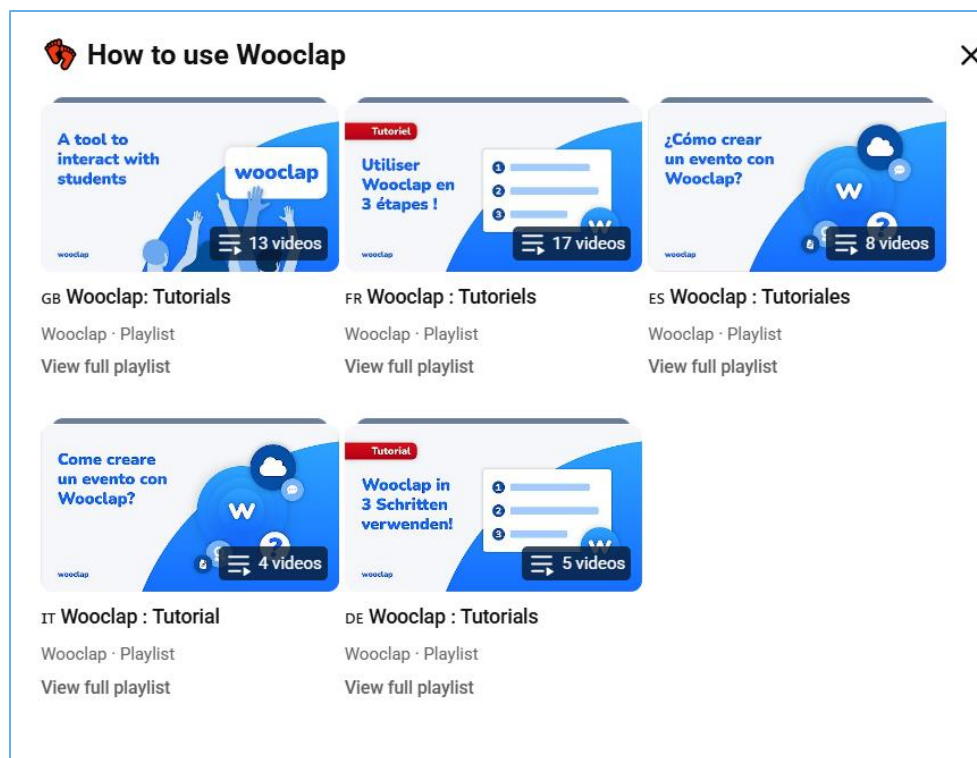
How to use Wooclap

A tool to interact with students
wooclap
wooclap
13 videos

GB Wooclap: Tutorials
Wooclap · Playlist
View full playlist

Tutoriel
Utiliser Wooclap en 3 étapes !
1
2
3
W
wooclap
17 videos

FR Wooclap : Tutoriels
Wooclap · Playlist
View full playlist

¿Cómo crear un evento con Wooclap?
W
wooclap
8 videos

ES Wooclap : Tutoriales
Wooclap · Playlist
View full playlist

Come creare un evento con Wooclap?
W
wooclap
4 videos

IT Wooclap : Tutorial
Wooclap · Playlist
View full playlist

Tutorial
Wooclap in 3 Schritten verwenden!
1
2
3
W
wooclap
5 videos

DE Wooclap : Tutorials
Wooclap · Playlist
View full playlist